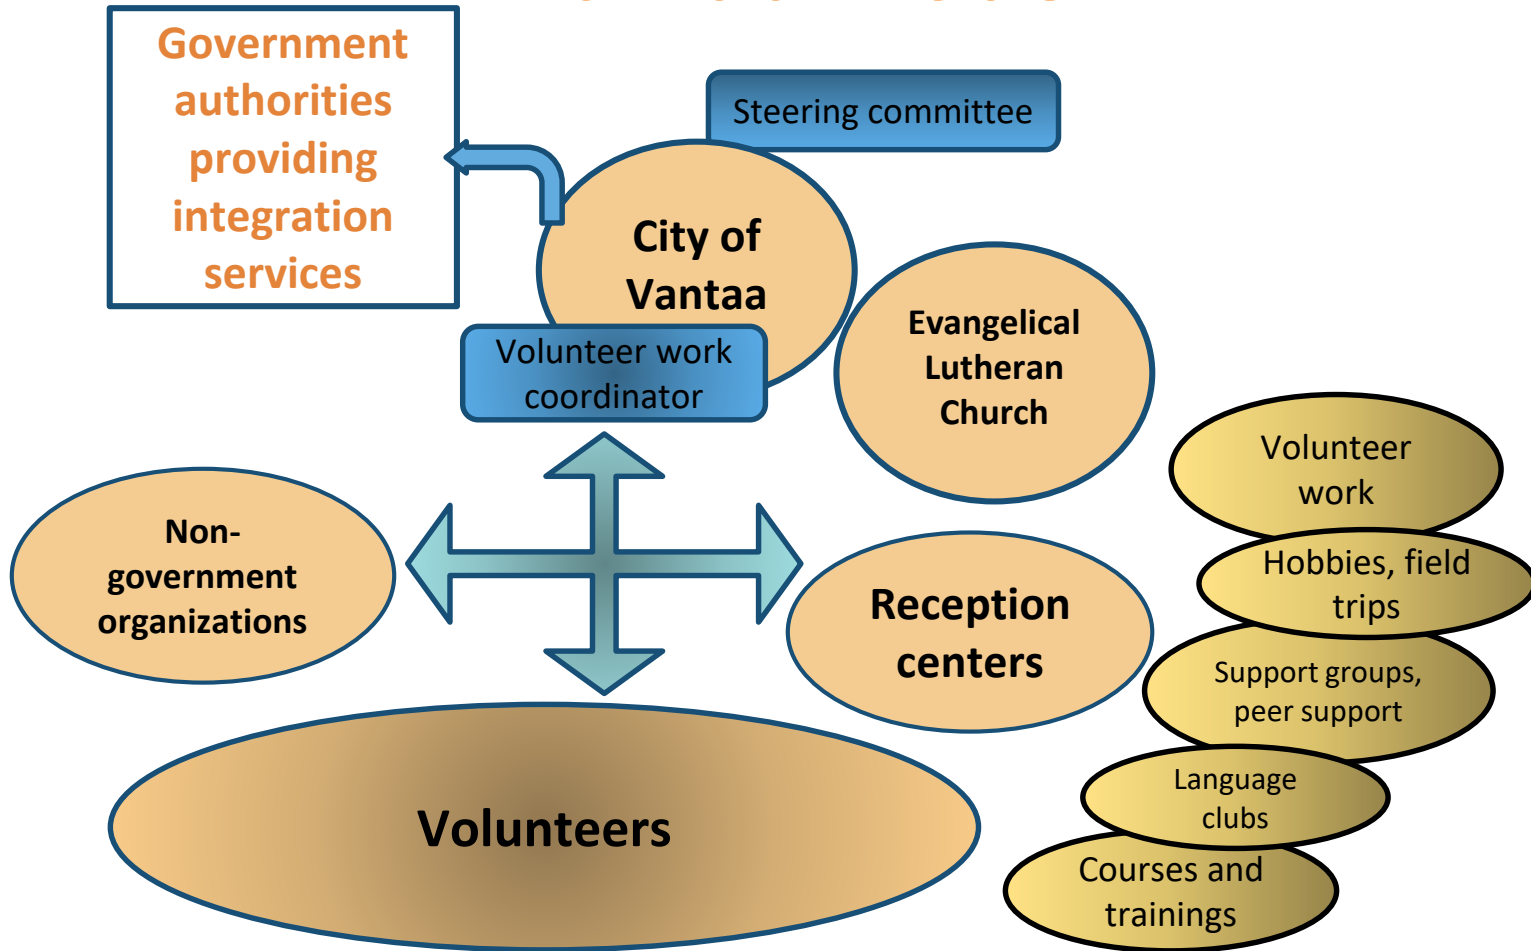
Government authorities providing integration services

Steering committee

City of Vantaa

Volunteer work coordinator

Evangelical Lutheran Church

Non-government organizations

Reception centers

Volunteers

Volunteer work

Hobbies, field trips

Support groups, peer support

Language clubs

Courses and trainings